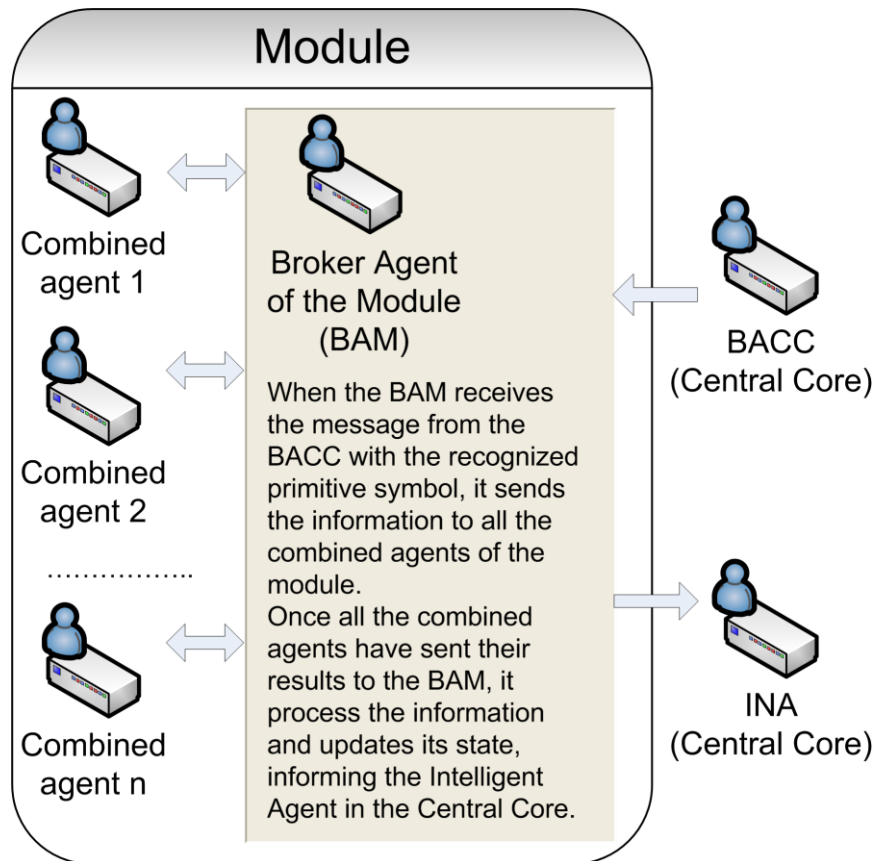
Module

Combined agent 1

Combined agent 2

……………..

Combined agent n

Broker Agent of the Module (BAM)

When the BAM receives the message from the BACC with the recognized primitive symbol, it sends the information to all the combined agents of the module.
Once all the combined agents have sent their results to the BAM, it process the information and updates its state, informing the Intelligent Agent in the Central Core.

BACC (Central Core)

INA (Central Core)